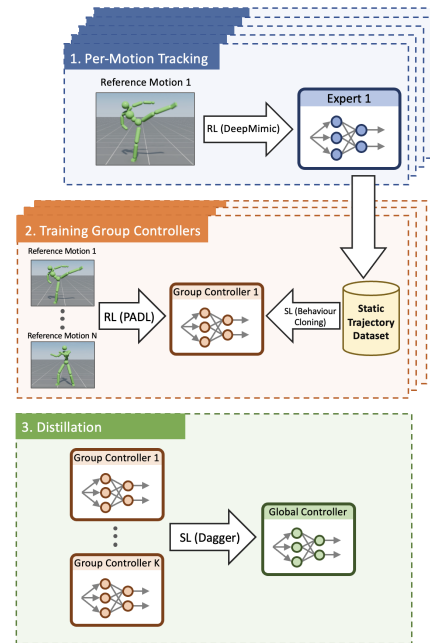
1. Per-Motion Tracking

Reference Motion 1

RL (DeepMimic)

Expert 1

2. Training Group Controllers

Reference Motion 1

Reference Motion N

RL (PADL)

Group Controller 1

SL (Behaviour Cloning)

Static Trajectory Dataset

3. Distillation

Group Controller 1

Group Controller K

SL (Dagger)

Global Controller